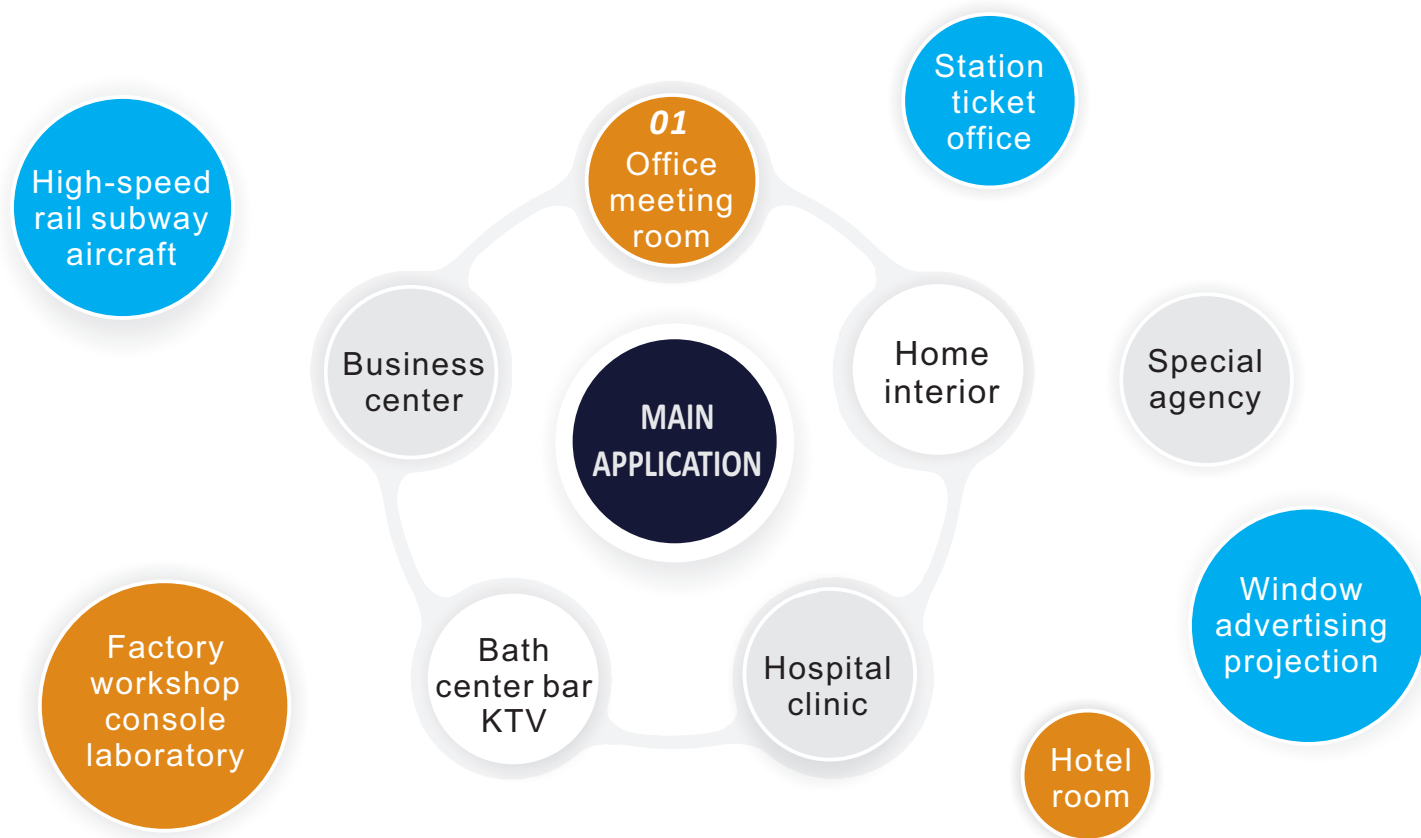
Station ticket office

High-speed rail subway aircraft

01
Office meeting room

Business center

MAIN APPLICATION

Home interior

Special agency

Window advertising projection

Factory workshop console laboratory

Bath center bar KTV

Hospital clinic

Hotel room